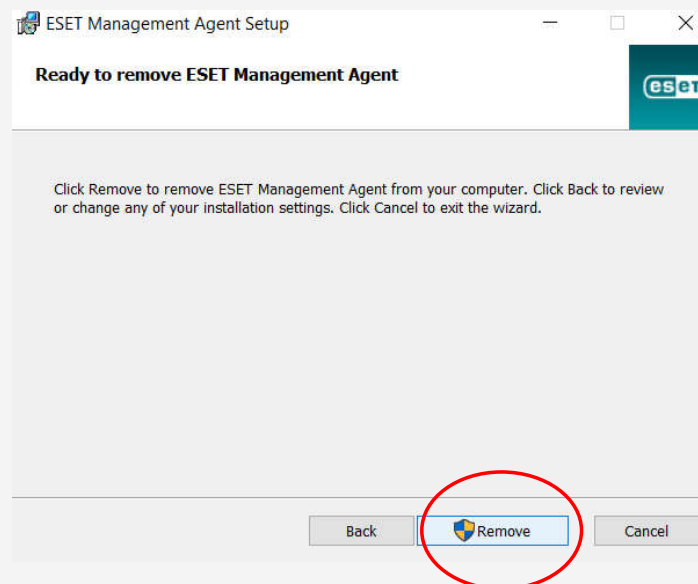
ESET Management Agent Setup

Ready to remove ESET Management Agent

eset

Click Remove to remove ESET Management Agent from your computer. Click Back to review or change any of your installation settings. Click Cancel to exit the wizard.

Back

Remove

Cancel